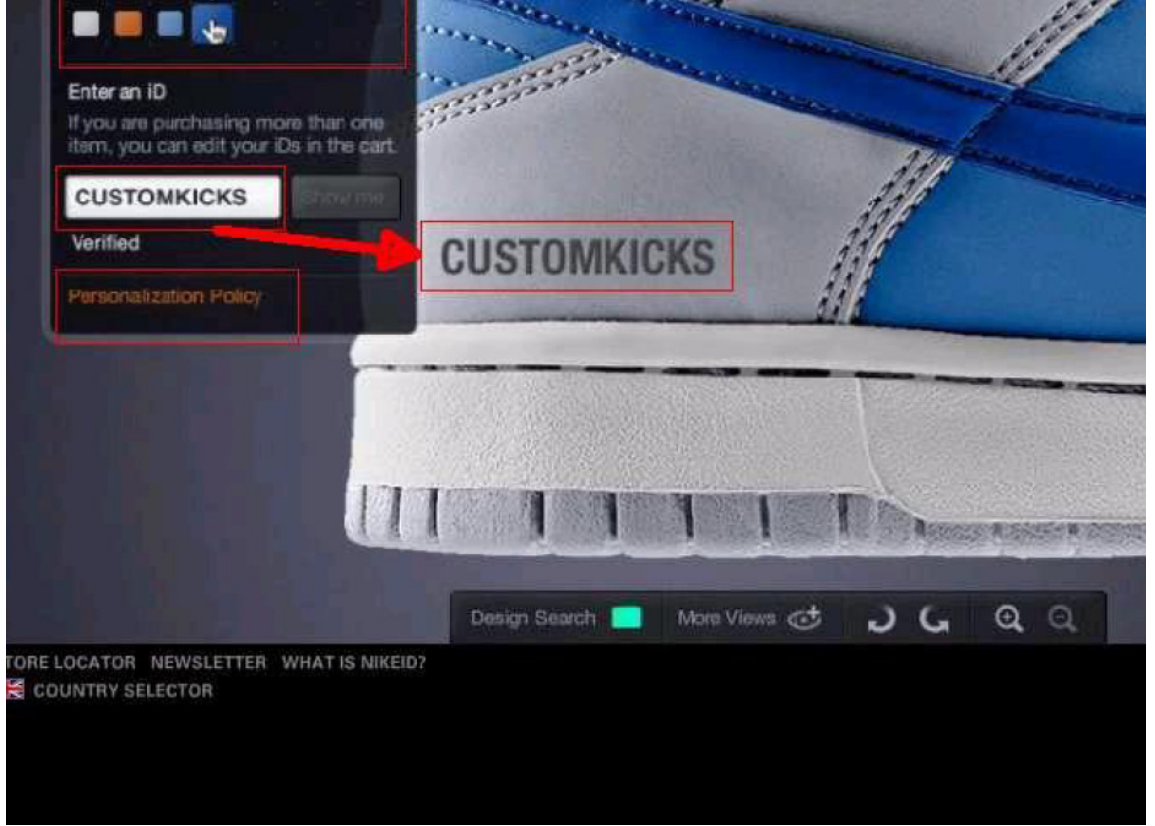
Enter an iD

If you are purchasing more than one item, you can edit your iDs in the cart.

CUSTOMKICKS

Show me

Verified

Personalization Policy

CUSTOMKICKS

Design Search

More Views

TORE LOCATOR NEWSLETTER WHAT IS NIKEID?

COUNTRY SELECTOR